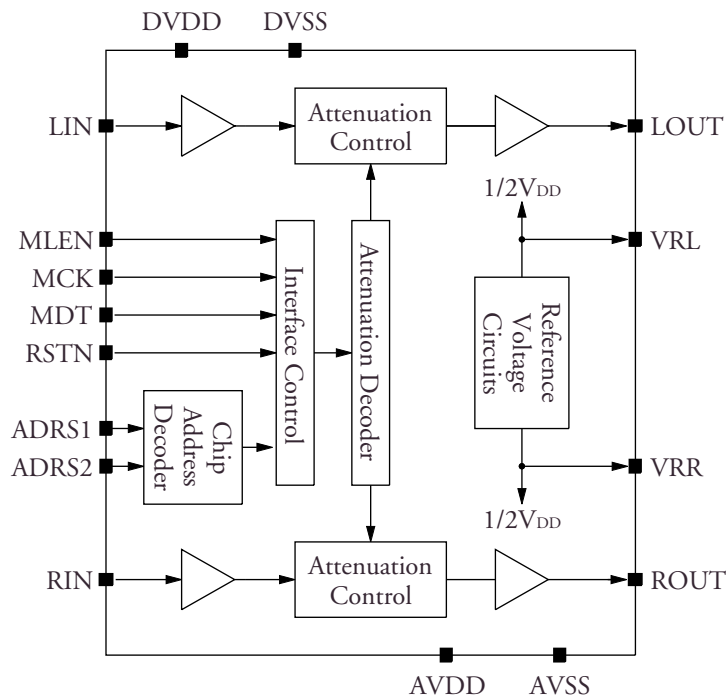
DVDD DVSS

LIN

Attenuation Control

LOUT

$1/2V_{DD}$

MLEN

MCK

MDT

RSTN

Interface Control

Attenuation Decoder

VRL

Reference Voltage Circuits

ADRS1

ADRS2

Chip Address Decoder

VRR

$1/2V_{DD}$

RIN

Attenuation Control

ROUT

AVDD AVSS